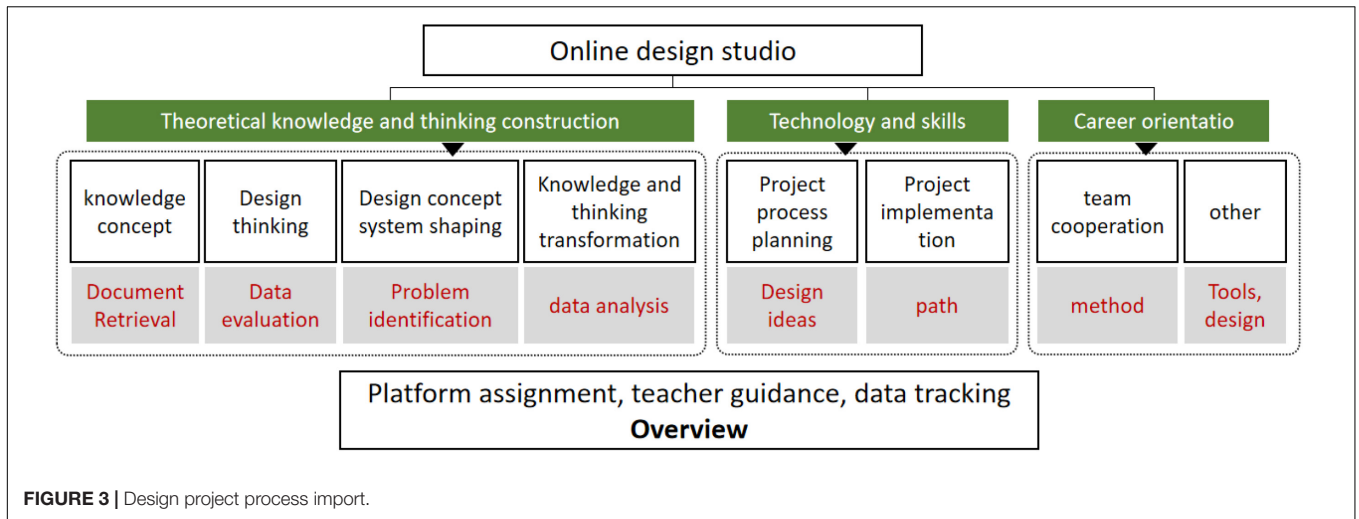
Online design studio

Theoretical knowledge and thinking construction

Technology and skills

Career orientatio

knowledge concept

Design thinking

Design concept system shaping

Knowledge and thinking transformation

Project process planning

Project implementa tion

team cooperation

other

Document Retrieval

Data evaluation

Problem identification

data analysis

Design ideas

path

method

Tools, design

Platform assignment, teacher guidance, data tracking
**Overview**

**FIGURE 3 |** Design project process import.